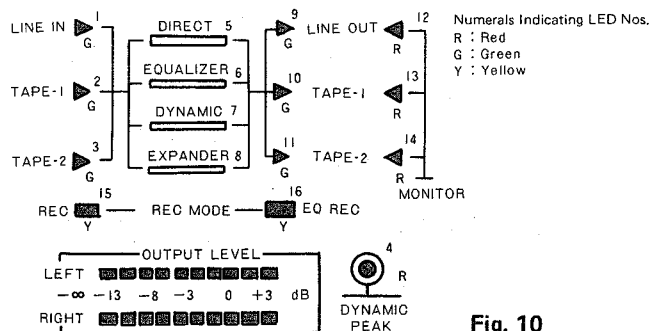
LINE IN 1 G
TAPE-1 2 G
TAPE-2 3 G
DIRECT 5
EQUALIZER 6
DYNAMIC 7
EXPANDER 8
9 G
10 G
11 G
LINE OUT 12 R
TAPE-1 13 R
TAPE-2 14 R
MONITOR

Numerals Indicating LED Nos.
R : Red
G : Green
Y : Yellow

REC 15 Y
REC MODE
16 EQ REC Y

OUTPUT LEVEL
LEFT
$-\infty$ $-13$ $-8$ $-3$ 0 $+3$ dB
RIGHT

4 R
DYNAMIC PEAK

Fig. 10